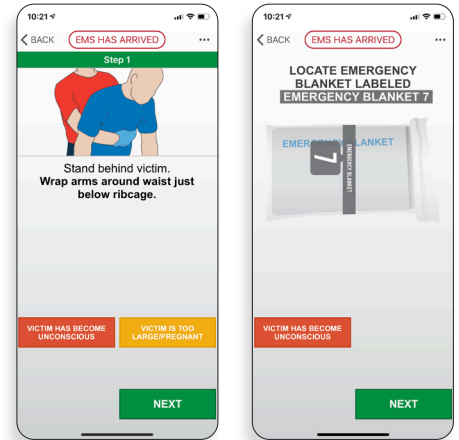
10:21

BACK EMS HAS ARRIVED ...

Step 1

Stand behind victim.
**Wrap arms around waist just below ribcage.**

VICTIM HAS BECOME UNCONSCIOUS

VICTIM IS TOO LARGE/PREGNANT

NEXT

10:21

BACK EMS HAS ARRIVED ...

LOCATE EMERGENCY BLANKET LABELED
EMERGENCY BLANKET 7

EMERG BLANKET

7

EMERGENCY BLANKET

VICTIM HAS BECOME UNCONSCIOUS

NEXT